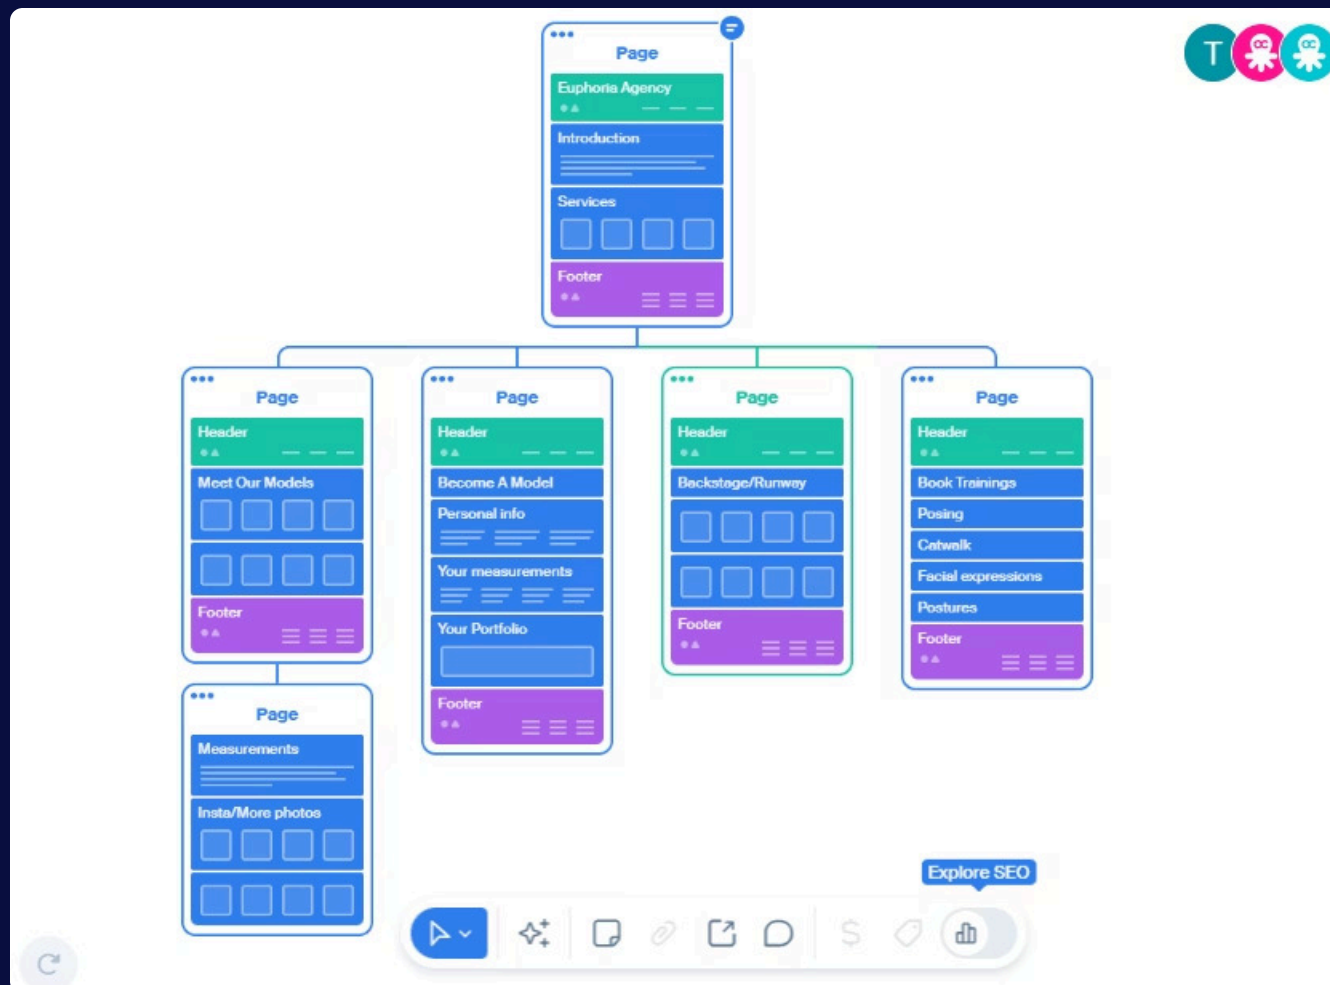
T

Page
Euphoria Agency
Introduction
Services
Footer

Page
Header
Meet Our Models
Footer

Page
Measurements
Insta/More photos

Page
Header
Become A Model
Personal info
Your measurements
Your Portfolio
Footer

Page
Header
Backstage/Runway
Footer

Page
Header
Book Trainings
Posing
Catwalk
Facial expressions
Postures
Footer

Explore SEO